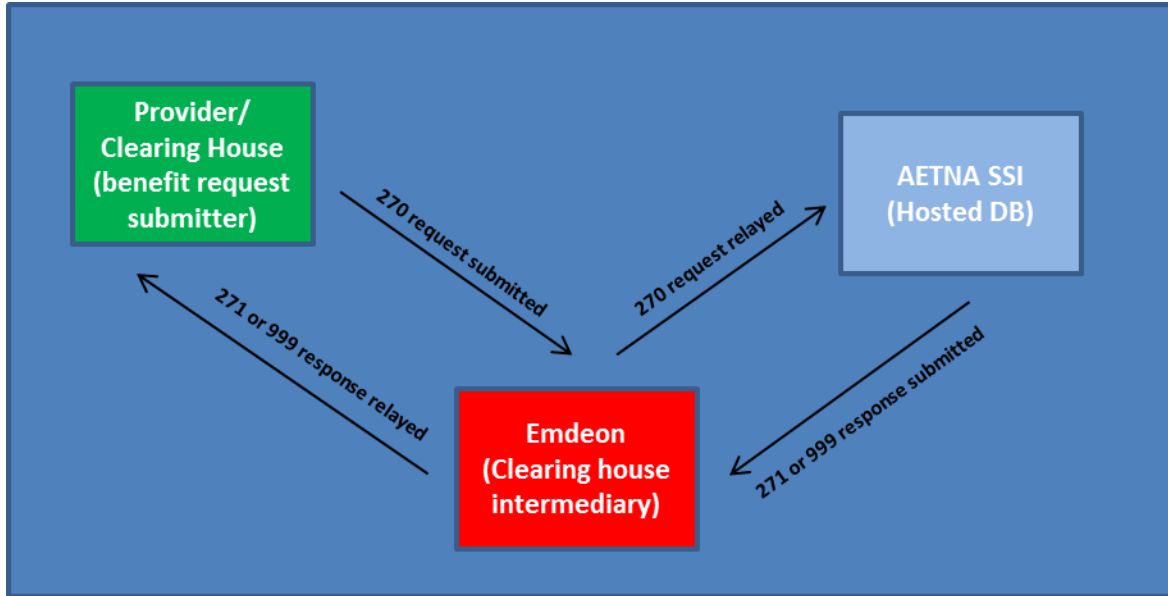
Provider/ Clearing House (benefit request submitter)

270 request submitted

270 request relayed

AETNA SSI (Hosted DB)

271 or 999 response relayed

Emdeon (Clearing house intermediary)

271 or 999 response submitted